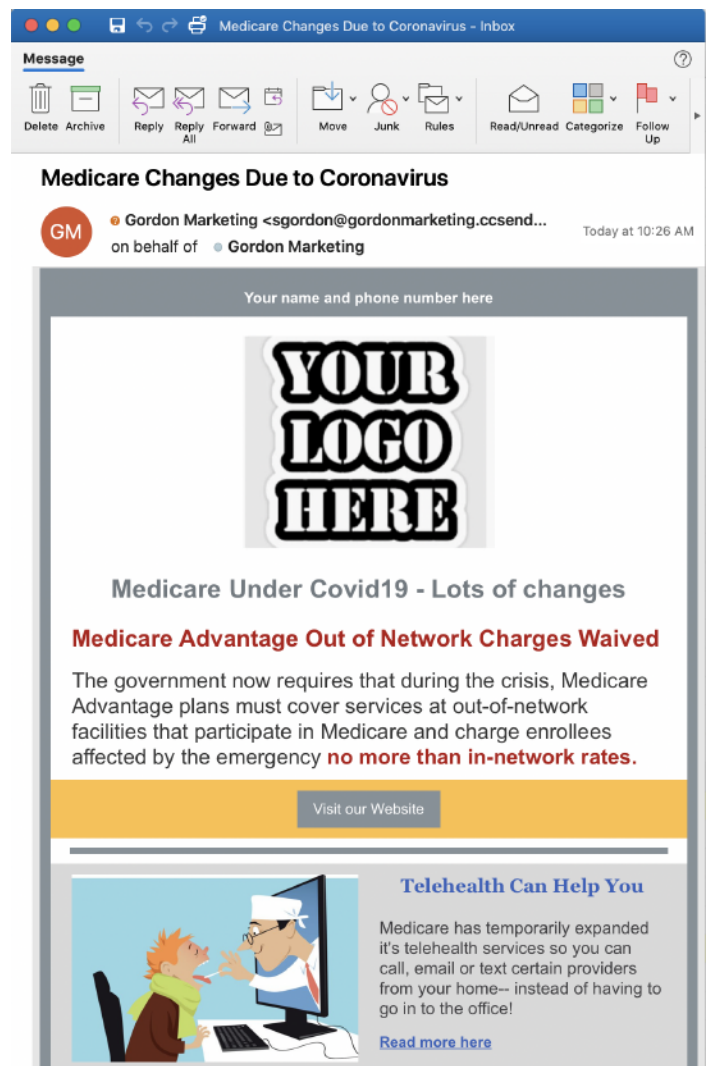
Medicare Changes Due to Coronavirus - Inbox

Message

Delete Archive Reply Reply All Forward Move Junk Rules Read/Unread Categorize Follow Up

Medicare Changes Due to Coronavirus

GM

Gordon Marketing <sgordon@gordonmarketing.ccsend...
on behalf of Gordon Marketing

Today at 10:26 AM

Your name and phone number here

YOUR LOGO HERE

Medicare Under Covid19 - Lots of changes

Medicare Advantage Out of Network Charges Waived

The government now requires that during the crisis, Medicare Advantage plans must cover services at out-of-network facilities that participate in Medicare and charge enrollees affected by the emergency no more than in-network rates.

Visit our Website

Telehealth Can Help You

Medicare has temporarily expanded it's telehealth services so you can call, email or text certain providers from your home-- instead of having to go in to the office!

Read more here